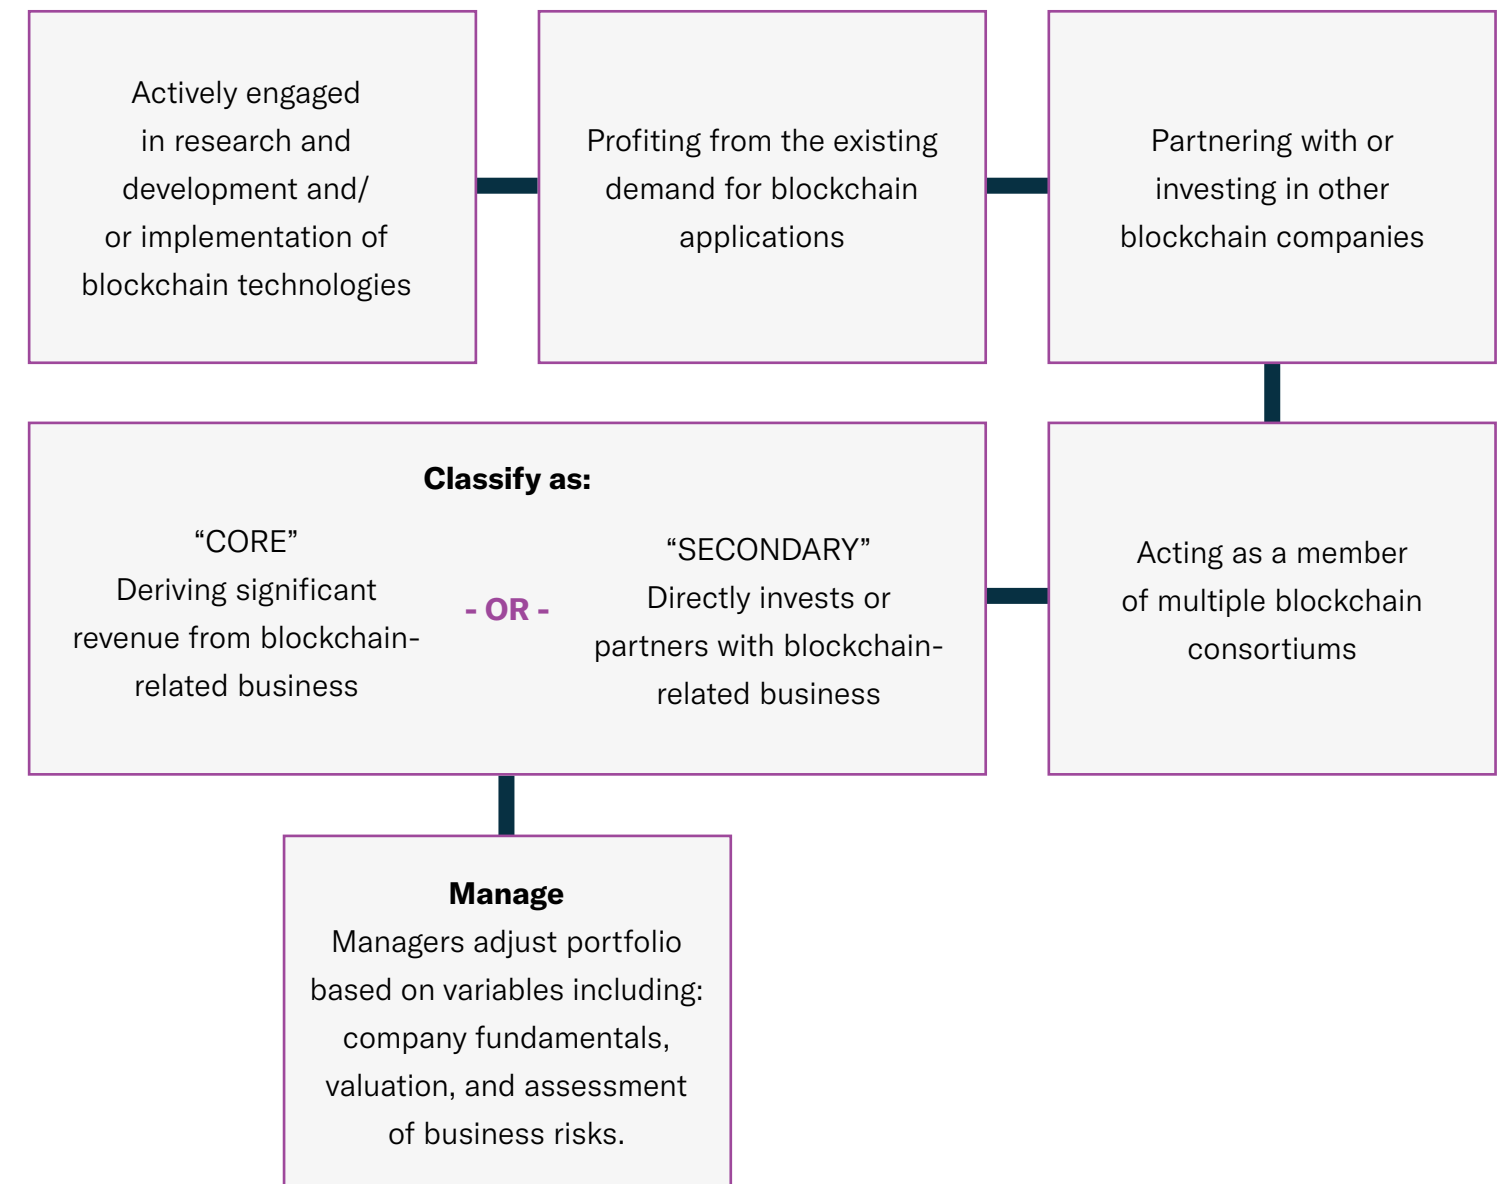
Actively engaged in research and development and/ or implementation of blockchain technologies

Profiting from the existing demand for blockchain applications

Partnering with or investing in other blockchain companies

Acting as a member of multiple blockchain consortiums

**Classify as:**

“CORE”
Deriving significant revenue from blockchain-related business

- OR -

“SECONDARY”
Directly invests or partners with blockchain-related business

**Manage**
Managers adjust portfolio based on variables including: company fundamentals, valuation, and assessment of business risks.